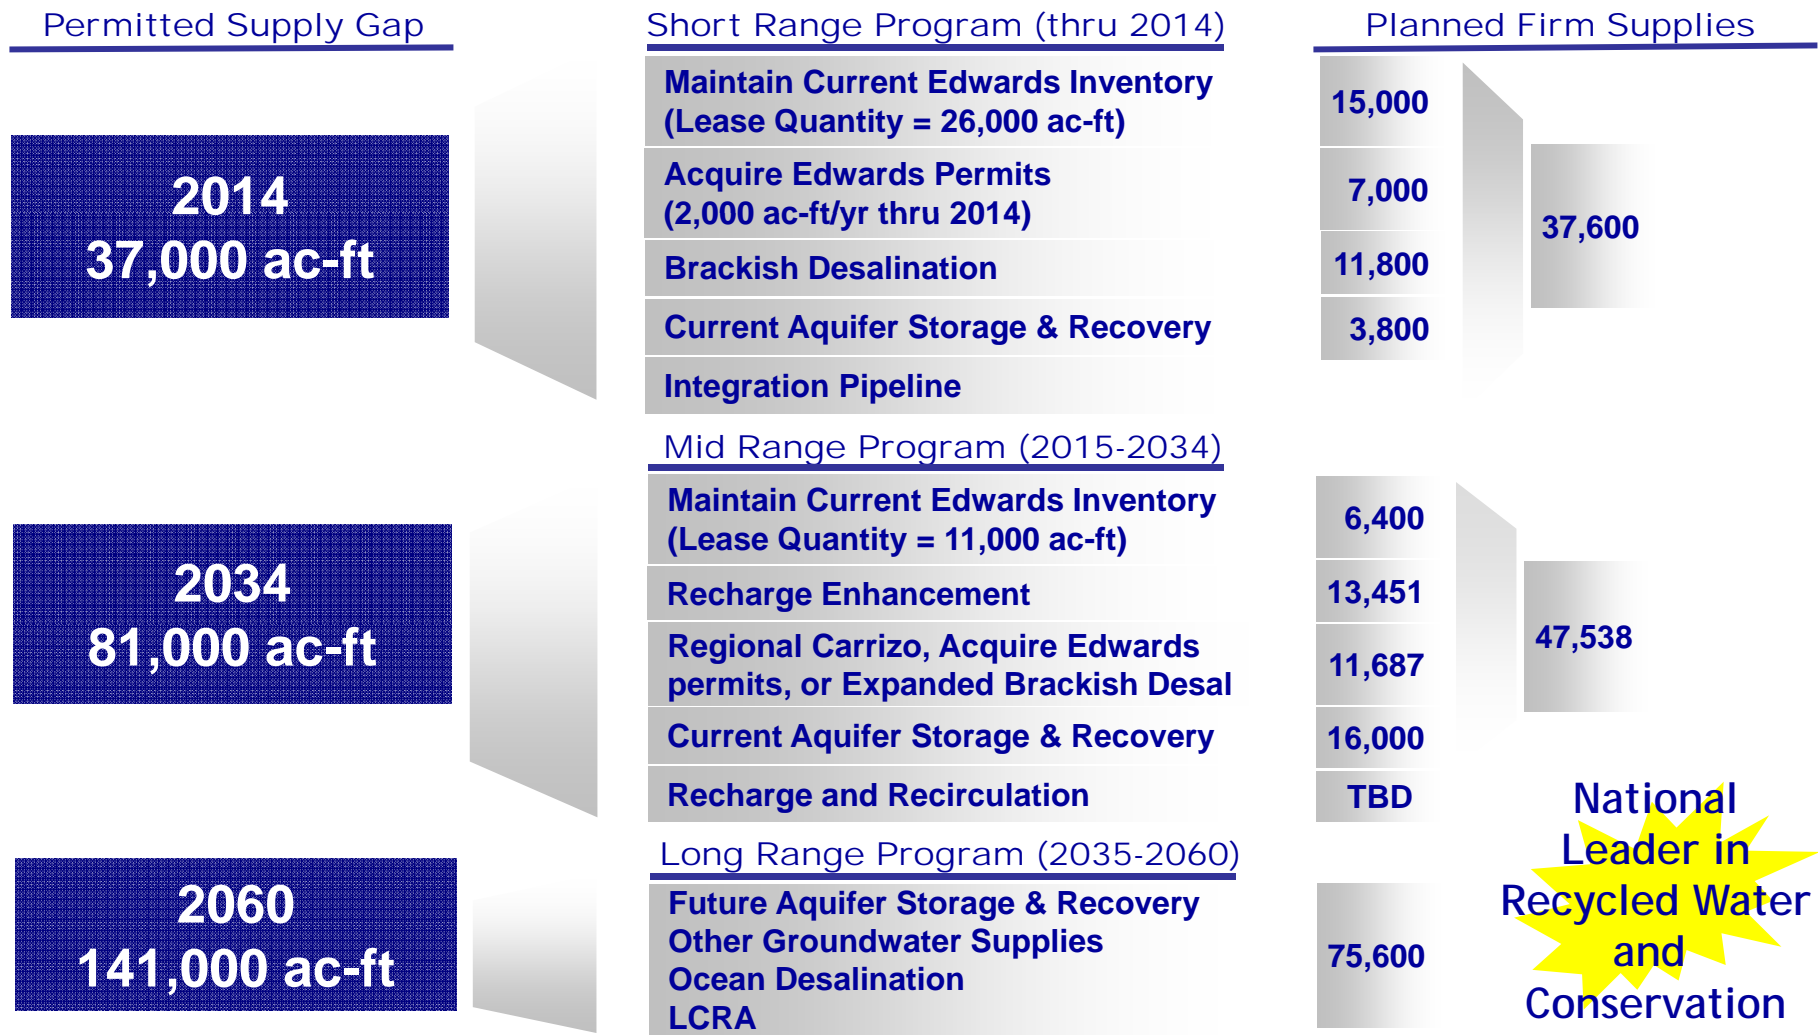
Permitted Supply Gap

2014
37,000 ac-ft

2034
81,000 ac-ft

2060
141,000 ac-ft

Short Range Program (thru 2014)

| | |
|---|---|
| Maintain Current Edwards Inventory (Lease Quantity = 26,000 ac-ft) | 15,000 |
| Acquire Edwards Permits (2,000 ac-ft/yr thru 2014) | 7,000 |
| Brackish Desalination | 11,800 |
| Current Aquifer Storage & Recovery | 3,800 |
| Integration Pipeline | |

Mid Range Program (2015-2034)

| | |
|---|---|
| Maintain Current Edwards Inventory (Lease Quantity = 11,000 ac-ft) | 6,400 |
| Recharge Enhancement | 13,451 |
| Regional Carrizo, Acquire Edwards permits, or Expanded Brackish Desal | 11,687 |
| Current Aquifer Storage & Recovery | 16,000 |
| Recharge and Recirculation | TBD |

Long Range Program (2035-2060)

| | |
|---|---|
| Future Aquifer Storage & Recovery Other Groundwater Supplies Ocean Desalination LCRA | 75,600 |

Planned Firm Supplies

37,600

47,538

National Leader in Recycled Water and Conservation